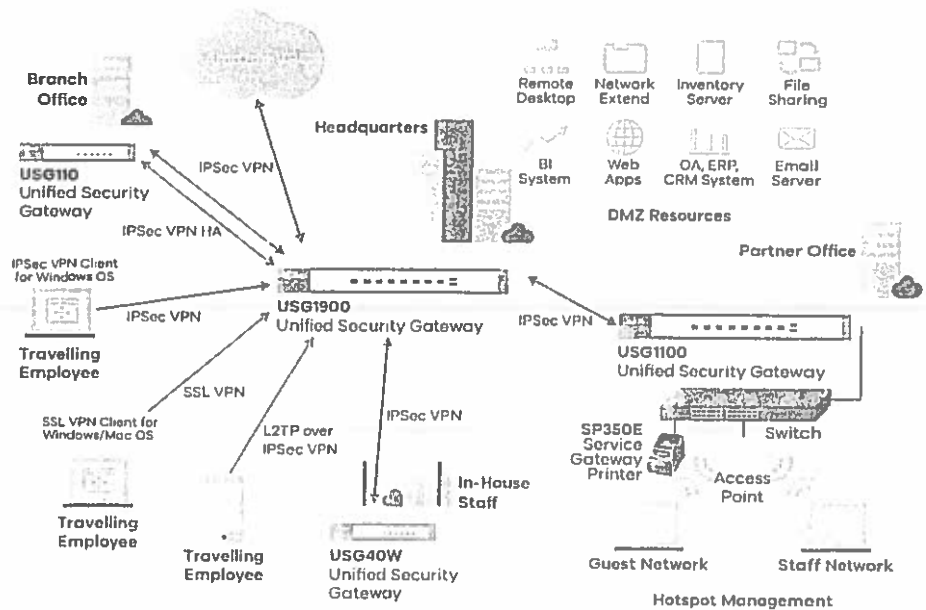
Branch Office

USG110
Unified Security Gateway

IPSec VPN

IPSec VPN HA

Headquarters

Remote Desktop
Network Extend
Inventory Server
File Sharing

BI System
Web Apps
OA, ERP, CRM System
Email Server

DMZ Resources

Partner Office

IPSec VPN Client for Windows OS

IPSec VPN

Travelling Employee

USG1900
Unified Security Gateway

IPSec VPN

USG1100
Unified Security Gateway

SSL VPN

SSL VPN Client for Windows/Mac OS

L2TP over IPSec VPN

IPSec VPN

SP350E Service Gateway Printer

Switch

Access Point

In-House Staff

Travelling Employee

Travelling Employee

USG40W
Unified Security Gateway

Guest Network

Staff Network

Hotspot Management